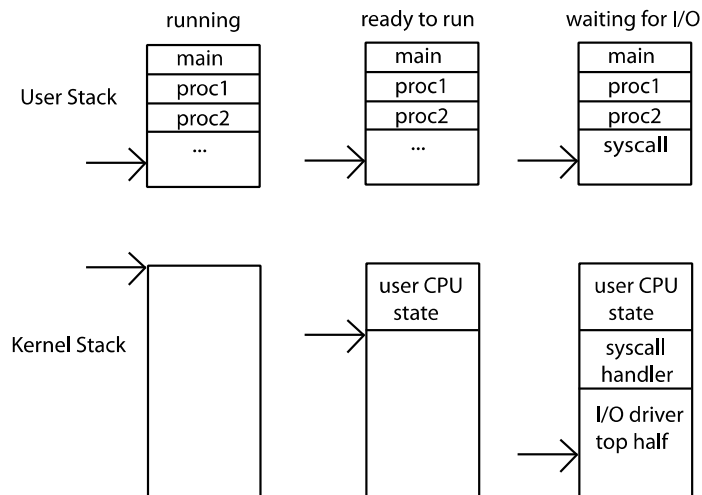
running

ready to run

waiting for I/O

User Stack

main
proc1
proc2
...

main
proc1
proc2
...

main
proc1
proc2
syscall

Kernel Stack

user CPU state

user CPU state
syscall handler
I/O driver top half